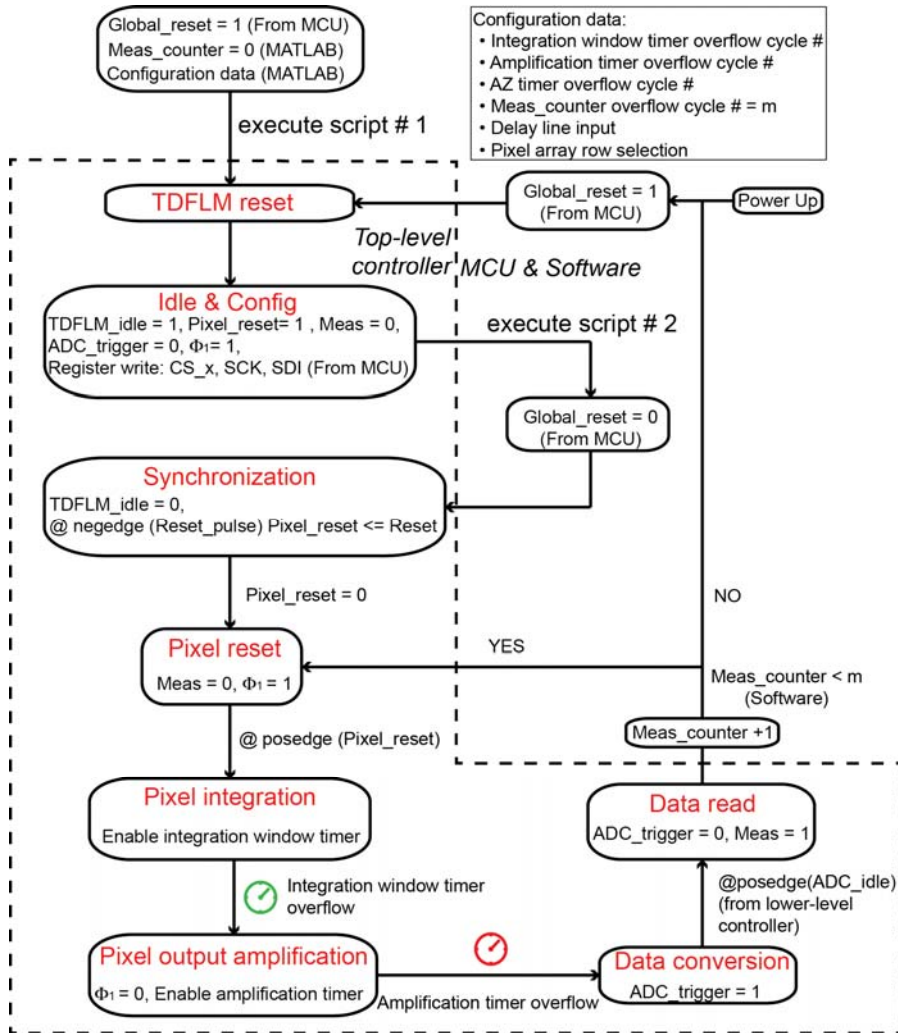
Global_reset = 1 (From MCU)
Meas_counter = 0 (MATLAB)
Configuration data (MATLAB)

Configuration data:
• Integration window timer overflow cycle #
• Amplification timer overflow cycle #
• AZ timer overflow cycle #
• Meas_counter overflow cycle # = m
• Delay line input
• Pixel array row selection

execute script # 1

TDFLM reset

Global_reset = 1
(From MCU)

Power Up

Top-level controller MCU & Software

Idle & Config
TDFLM_idle = 1, Pixel_reset= 1 , Meas = 0, ADC_trigger = 0, $\Phi_1$= 1,
Register write: CS_x, SCK, SDI (From MCU)

execute script # 2

Global_reset = 0
(From MCU)

Synchronization
TDFLM_idle = 0,
@ negedge (Reset_pulse) Pixel_reset <= Reset

Pixel_reset = 0

NO

YES

Pixel reset
Meas = 0, $\Phi_1$ = 1

Meas_counter < m
(Software)

@ posedge (Pixel_reset)

Meas_counter +1

Pixel integration
Enable integration window timer

Data read
ADC_trigger = 0, Meas = 1

Integration window timer overflow

@posedge(ADC_idle)
(from lower-level controller)

Pixel output amplification
$\Phi_1$ = 0, Enable amplification timer

Amplification timer overflow

Data conversion
ADC_trigger = 1